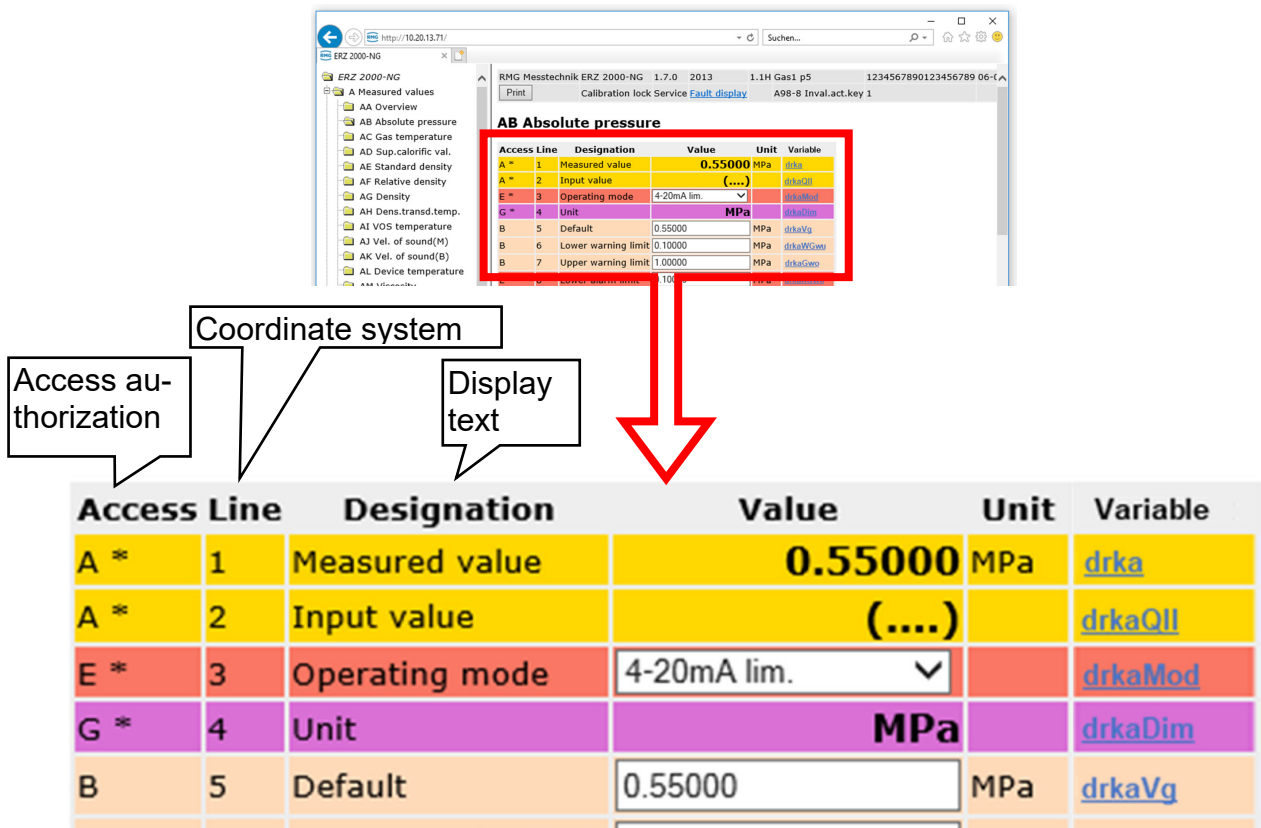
http://10.20.13.71/

Suchen...

ERZ 2000-NG

ERZ 2000-NG
A Measured values
AA Overview
AB Absolute pressure
AC Gas temperature
AD Sup.calorific val.
AE Standard density
AF Relative density
AG Density
AH Dens.transd.temp.
AI VOS temperature
AJ Vel. of sound(M)
AK Vel. of sound(B)
AL Device temperature

RMG Messtechnik ERZ 2000-NG 1.7.0 2013 1.1H Gas1 p5 1234567890123456789 06-0
Print Calibration lock Service Fault display A98-8 Inval.act.key 1

AB Absolute pressure

| Access | Line | Designation | Value | Unit | Variable |
|---|---|---|---|---|---|
| A * | 1 | Measured value | 0.55000 | MPa | drka |
| A * | 2 | Input value | (....) | | drkaQII |
| E * | 3 | Operating mode | 4-20mA lim. | | drkaMod |
| G * | 4 | Unit | MPa | | drkaDim |
| B | 5 | Default | 0.55000 | MPa | drkaVg |
| B | 6 | Lower warning limit | 0.10000 | MPa | drkaWGwu |
| B | 7 | Upper warning limit | 1.00000 | MPa | drkaGwo |

Coordinate system

Access authorization

Display text

| Access | Line | Designation | Value | Unit | Variable |
|---|---|---|---|---|---|
| A * | 1 | Measured value | 0.55000 | MPa | drka |
| A * | 2 | Input value | (....) | | drkaQII |
| E * | 3 | Operating mode | 4-20mA lim. | | drkaMod |
| G * | 4 | Unit | MPa | | drkaDim |
| B | 5 | Default | 0.55000 | MPa | drkaVg |